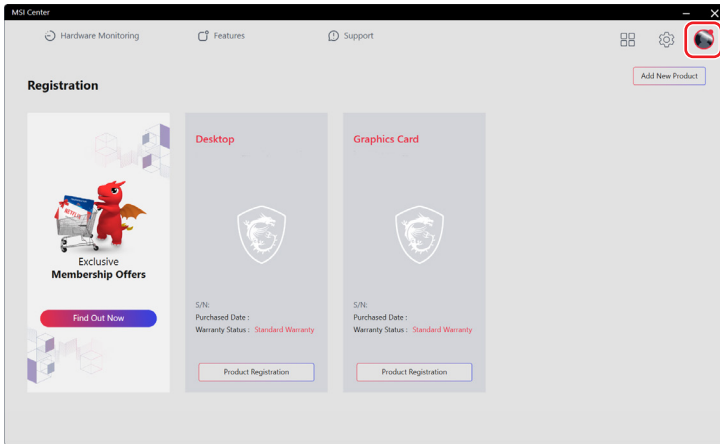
MSI Center

Hardware Monitoring

Features

Support

Add New Product

Registration

NETFLIX

Exclusive
Membership Offers

Find Out Now

Desktop

S/N:
Purchased Date :
Warranty Status : Standard Warranty

Product Registration

Graphics Card

S/N:
Purchased Date :
Warranty Status : Standard Warranty

Product Registration